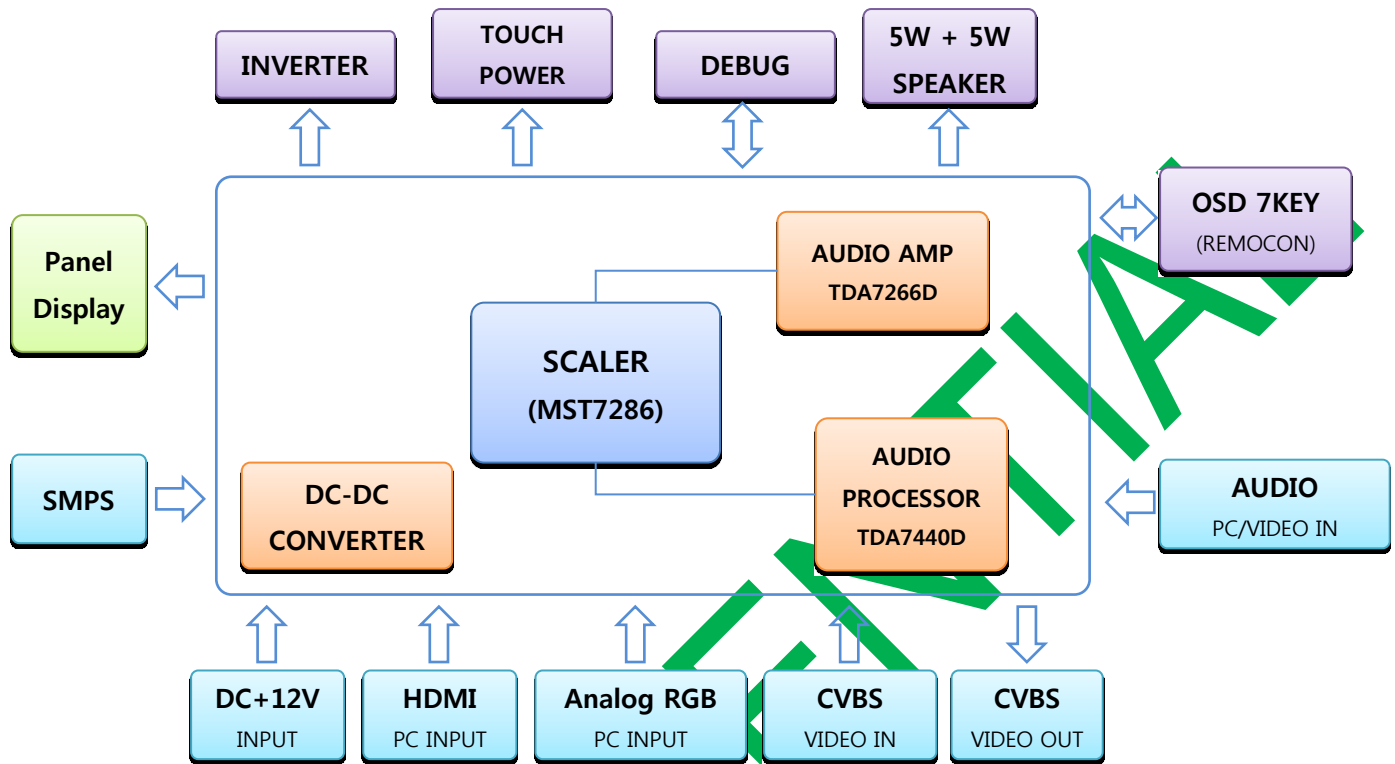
INVERTER

TOUCH POWER

DEBUG

5W + 5W SPEAKER

OSD 7KEY
(REMOCON)

Panel Display

AUDIO AMP
TDA7266D

SCALER
(MST7286)

AUDIO PROCESSOR
TDA7440D

SMPS

DC-DC CONVERTER

AUDIO
PC/VIDEO IN

DC+12V
INPUT

HDMI
PC INPUT

Analog RGB
PC INPUT

CVBS
VIDEO IN

CVBS
VIDEO OUT

NTIA